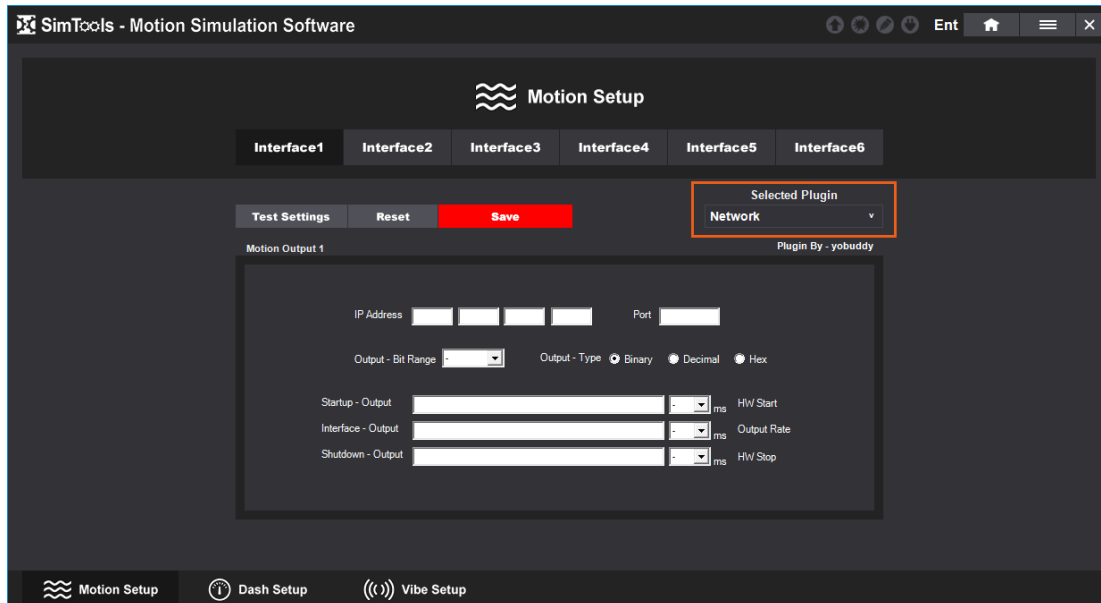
SimTools - Motion Simulation Software

Ent

Motion Setup

Interface1 Interface2 Interface3 Interface4 Interface5 Interface6

Selected Plugin
Network

Test Settings Reset Save

Motion Output 1

Plugin By - yobuddy

IP Address Port

Output - Bit Range - Output - Type Binary Decimal Hex

Startup - Output - ms HW Start
Interface - Output - ms Output Rate
Shutdown - Output - ms HW Stop

Motion Setup Dash Setup Vibe Setup